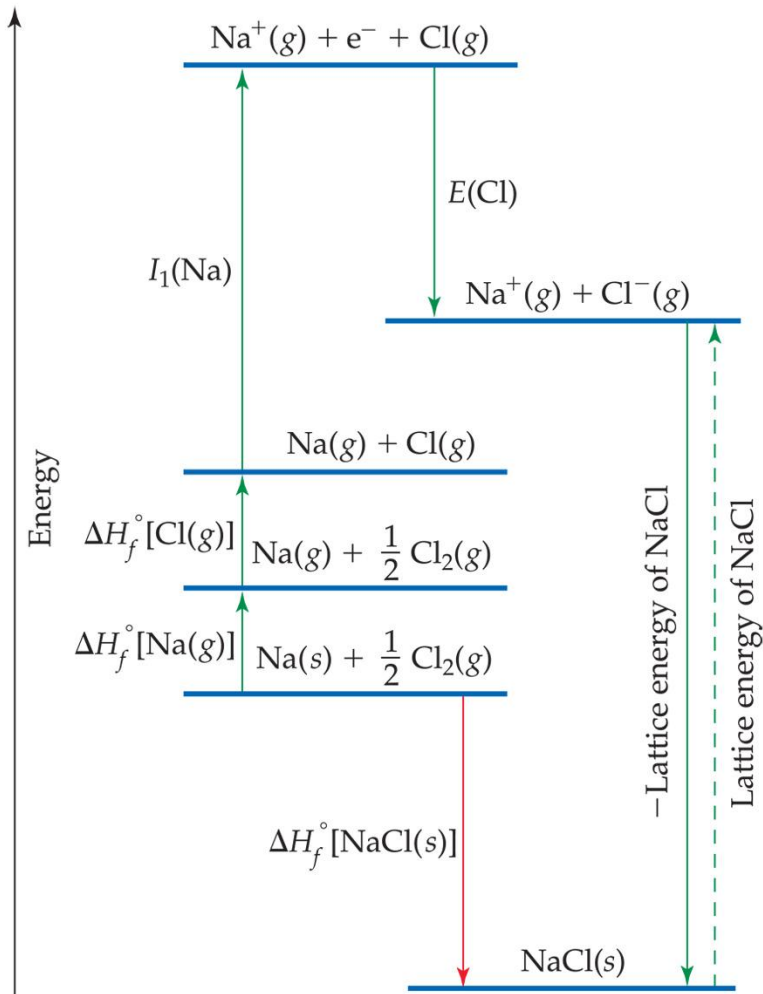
Energy

$Na^+(g) + e^- + Cl(g)$

$E(Cl)$

$I_1(Na)$

$Na^+(g) + Cl^-(g)$

$Na(g) + Cl(g)$

$\Delta H_f^\circ[Cl(g)]$

$Na(g) + \frac{1}{2} Cl_2(g)$

$\Delta H_f^\circ[Na(g)]$

$Na(s) + \frac{1}{2} Cl_2(g)$

$\Delta H_f^\circ[NaCl(s)]$

−Lattice energy of NaCl

Lattice energy of NaCl

$NaCl(s)$